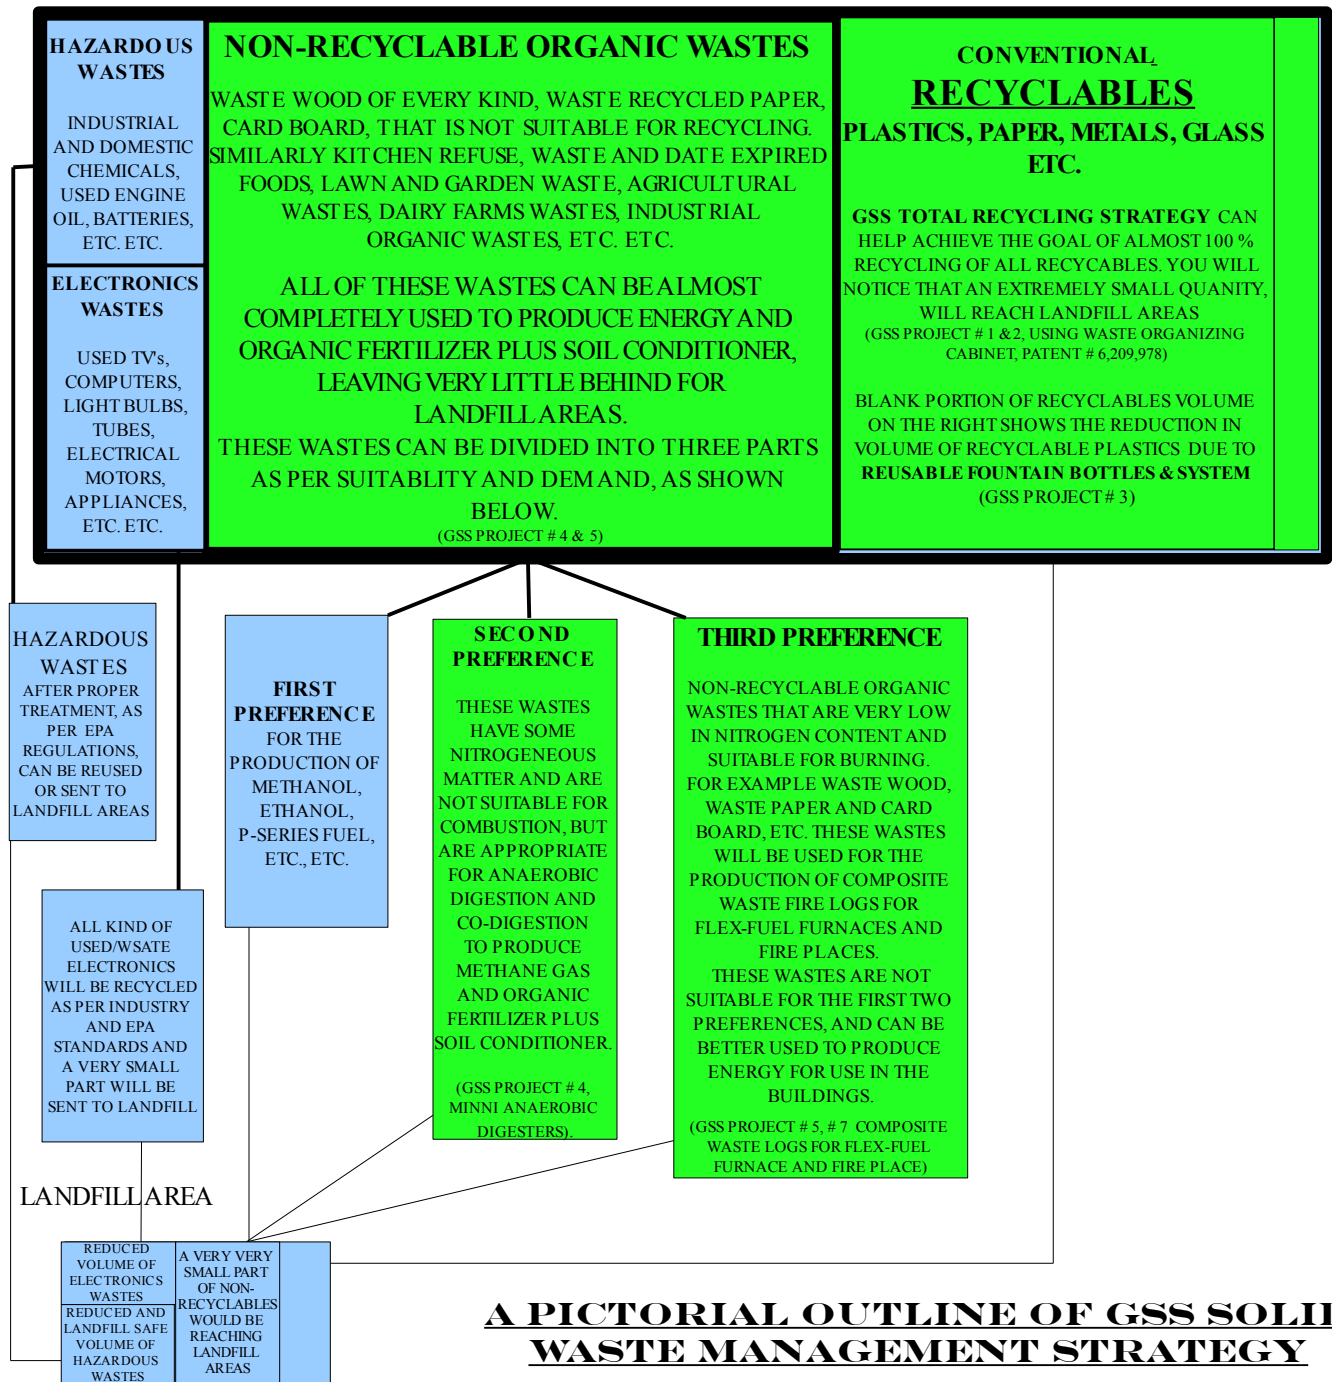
HAZARDOUS WASTES

INDUSTRIAL AND DOMESTIC CHEMICALS, USED ENGINE OIL, BATTERIES, ETC. ETC.

ELECTRONICS WASTES

USED TV's, COMPUTERS, LIGHT BULBS, TUBES, ELECTRICAL MOTORS, APPLIANCES, ETC. ETC.

NON-RECYCLABLE ORGANIC WASTES

WASTE WOOD OF EVERY KIND, WASTE RECYCLED PAPER, CARD BOARD, THAT IS NOT SUITABLE FOR RECYCLING. SIMILARLY KITCHEN REFUSE, WASTE AND DATE EXPIRED FOODS, LAWN AND GARDEN WASTE, AGRICULTURAL WASTES, DAIRY FARMS WASTES, INDUSTRIAL ORGANIC WASTES, ETC. ETC.

ALL OF THESE WASTES CAN BE ALMOST COMPLETELY USED TO PRODUCE ENERGY AND ORGANIC FERTILIZER PLUS SOIL CONDITIONER, LEAVING VERY LITTLE BEHIND FOR LANDFILL AREAS.
THESE WASTES CAN BE DIVIDED INTO THREE PARTS AS PER SUITABLITY AND DEMAND, AS SHOWN BELOW.
(GSS PROJECT # 4 & 5)

CONVENTIONAL
RECYCLABLES
PLASTICS, PAPER, METALS, GLASS ETC.

GSS TOTAL RECYCLING STRATEGY CAN HELP ACHIEVE THE GOAL OF ALMOST 100 % RECYCLING OF ALL RECYCABLES. YOU WILL NOTICE THAT AN EXTREMELY SMALL QUANITY, WILL REACH LANDFILL AREAS
(GSS PROJECT # 1 & 2, USING WASTE ORGANIZING CABINET, PATENT # 6,209,978)

BLANK PORTION OF RECYCLABLES VOLUME ON THE RIGHT SHOWS THE REDUCTION IN VOLUME OF RECYCLABLE PLASTICS DUE TO REUSABLE FOUNTAIN BOTTLES & SYSTEM
(GSS PROJECT # 3)

HAZARDOUS WASTES
AFTER PROPER TREATMENT, AS PER EPA REGULATIONS, CAN BE REUSED OR SENT TO LANDFILL AREAS

FIRST PREFERENCE
FOR THE PRODUCTION OF METHANOL, ETHANOL, P-SERIES FUEL, ETC., ETC.

SECOND PREFERENCE

THESE WASTES HAVE SOME NITROGENEOUS MATTER AND ARE NOT SUITABLE FOR COMBUSTION, BUT ARE APPROPRIATE FOR ANAEROBIC DIGESTION AND CO-DIGESTION TO PRODUCE METHANE GAS AND ORGANIC FERTILIZER PLUS SOIL CONDITIONER.

(GSS PROJECT # 4, MINNI ANAEROBIC DIGESTERS).

THIRD PREFERENCE

NON-RECYCLABLE ORGANIC WASTES THAT ARE VERY LOW IN NITROGEN CONTENT AND SUITABLE FOR BURNING. FOR EXAMPLE WASTE WOOD, WASTE PAPER AND CARD BOARD, ETC. THESE WASTES WILL BE USED FOR THE PRODUCTION OF COMPOSITE WASTE FIRE LOGS FOR FLEX-FUEL FURNACES AND FIRE PLACES.
THESE WASTES ARE NOT SUITABLE FOR THE FIRST TWO PREFERENCES, AND CAN BE BETTER USED TO PRODUCE ENERGY FOR USE IN THE BUILDINGS.
(GSS PROJECT # 5, # 7 COMPOSITE WASTE LOGS FOR FLEX-FUEL FURNACE AND FIRE PLACE)

ALL KIND OF USED/WSATE ELECTRONICS WILL BE RECYCLED AS PER INDUSTRY AND EPA STANDARDS AND A VERY SMALL PART WILL BE SENT TO LANDFILL

LANDFILL AREA

REDUCED VOLUME OF ELECTRONICS WASTES

REDUCED AND LANDFILL SAFE VOLUME OF HAZARDOUS WASTES

A VERY VERY SMALL PART OF NON-RECYCLABLES WOULD BE REACHING LANDFILL AREAS

A PICTORIAL OUTLINE OF GSS SOLI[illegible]
WASTE MANAGEMENT STRATEGY